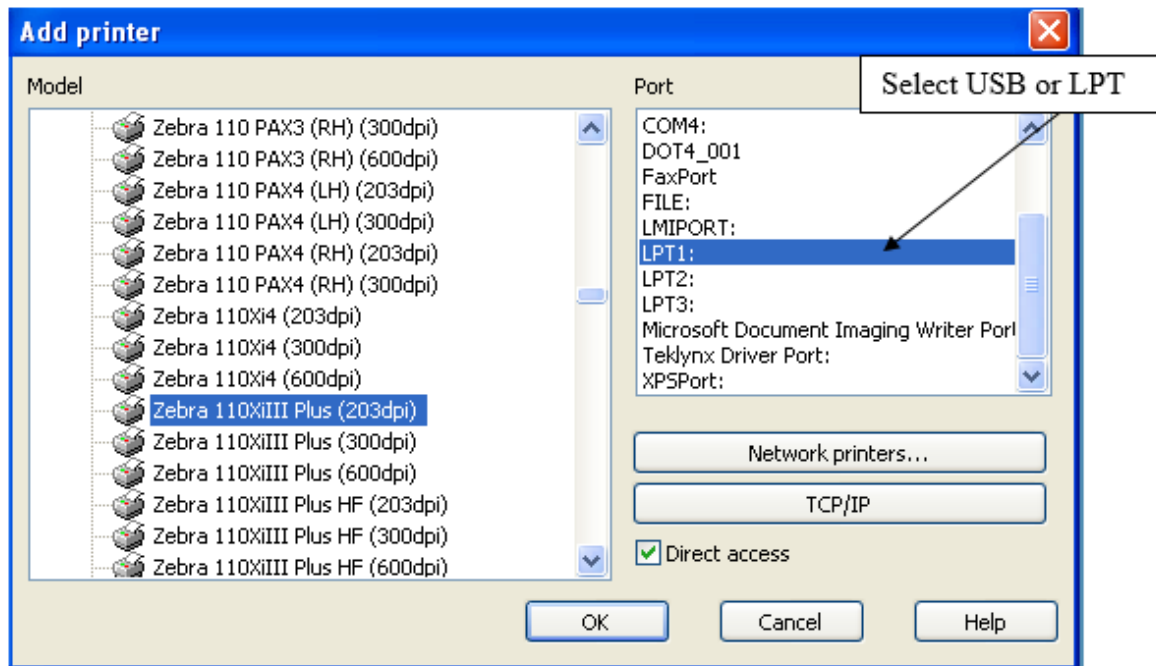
Add printer

Model

Zebra 110 PAX3 (RH) (300dpi)
Zebra 110 PAX3 (RH) (600dpi)
Zebra 110 PAX4 (LH) (203dpi)
Zebra 110 PAX4 (LH) (300dpi)
Zebra 110 PAX4 (RH) (203dpi)
Zebra 110 PAX4 (RH) (300dpi)
Zebra 110Xi4 (203dpi)
Zebra 110Xi4 (300dpi)
Zebra 110Xi4 (600dpi)
Zebra 110XiIII Plus (203dpi)
Zebra 110XiIII Plus (300dpi)
Zebra 110XiIII Plus (600dpi)
Zebra 110XiIII Plus HF (203dpi)
Zebra 110XiIII Plus HF (300dpi)
Zebra 110XiIII Plus HF (600dpi)

Port

Select USB or LPT

COM4:
DOT4_001
FaxPort
FILE:
LMIPORT:
LPT1:
LPT2:
LPT3:
Microsoft Document Imaging Writer Port
Teklynx Driver Port:
XPSPort:

Network printers...

TCP/IP

Direct access

OK

Cancel

Help